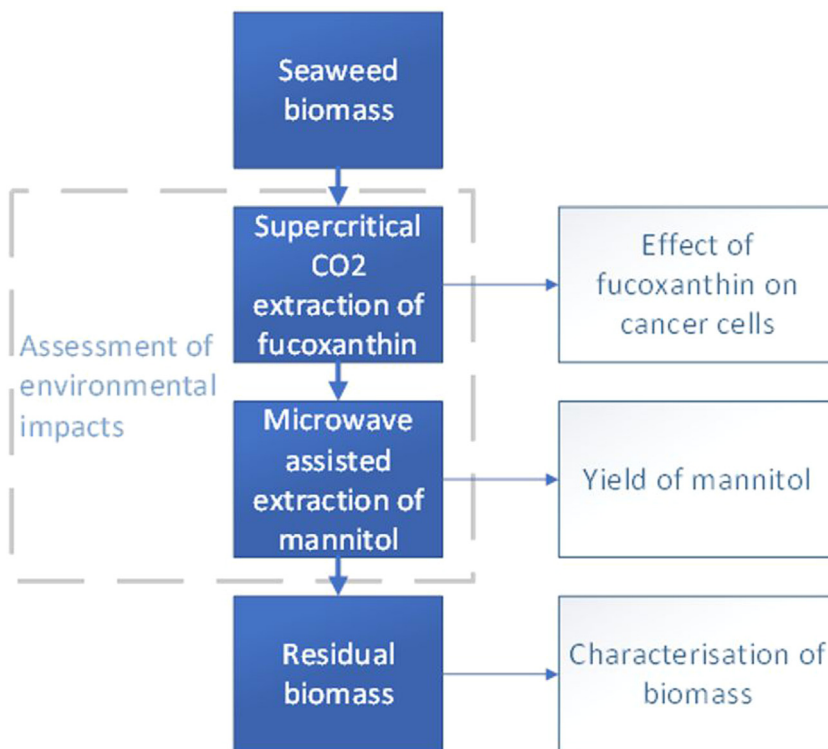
Seaweed biomass

Supercritical CO2 extraction of fucoxanthin

Effect of fucoxanthin on cancer cells

Assessment of environmental impacts

Microwave assisted extraction of mannitol

Yield of mannitol

Residual biomass

Characterisation of biomass